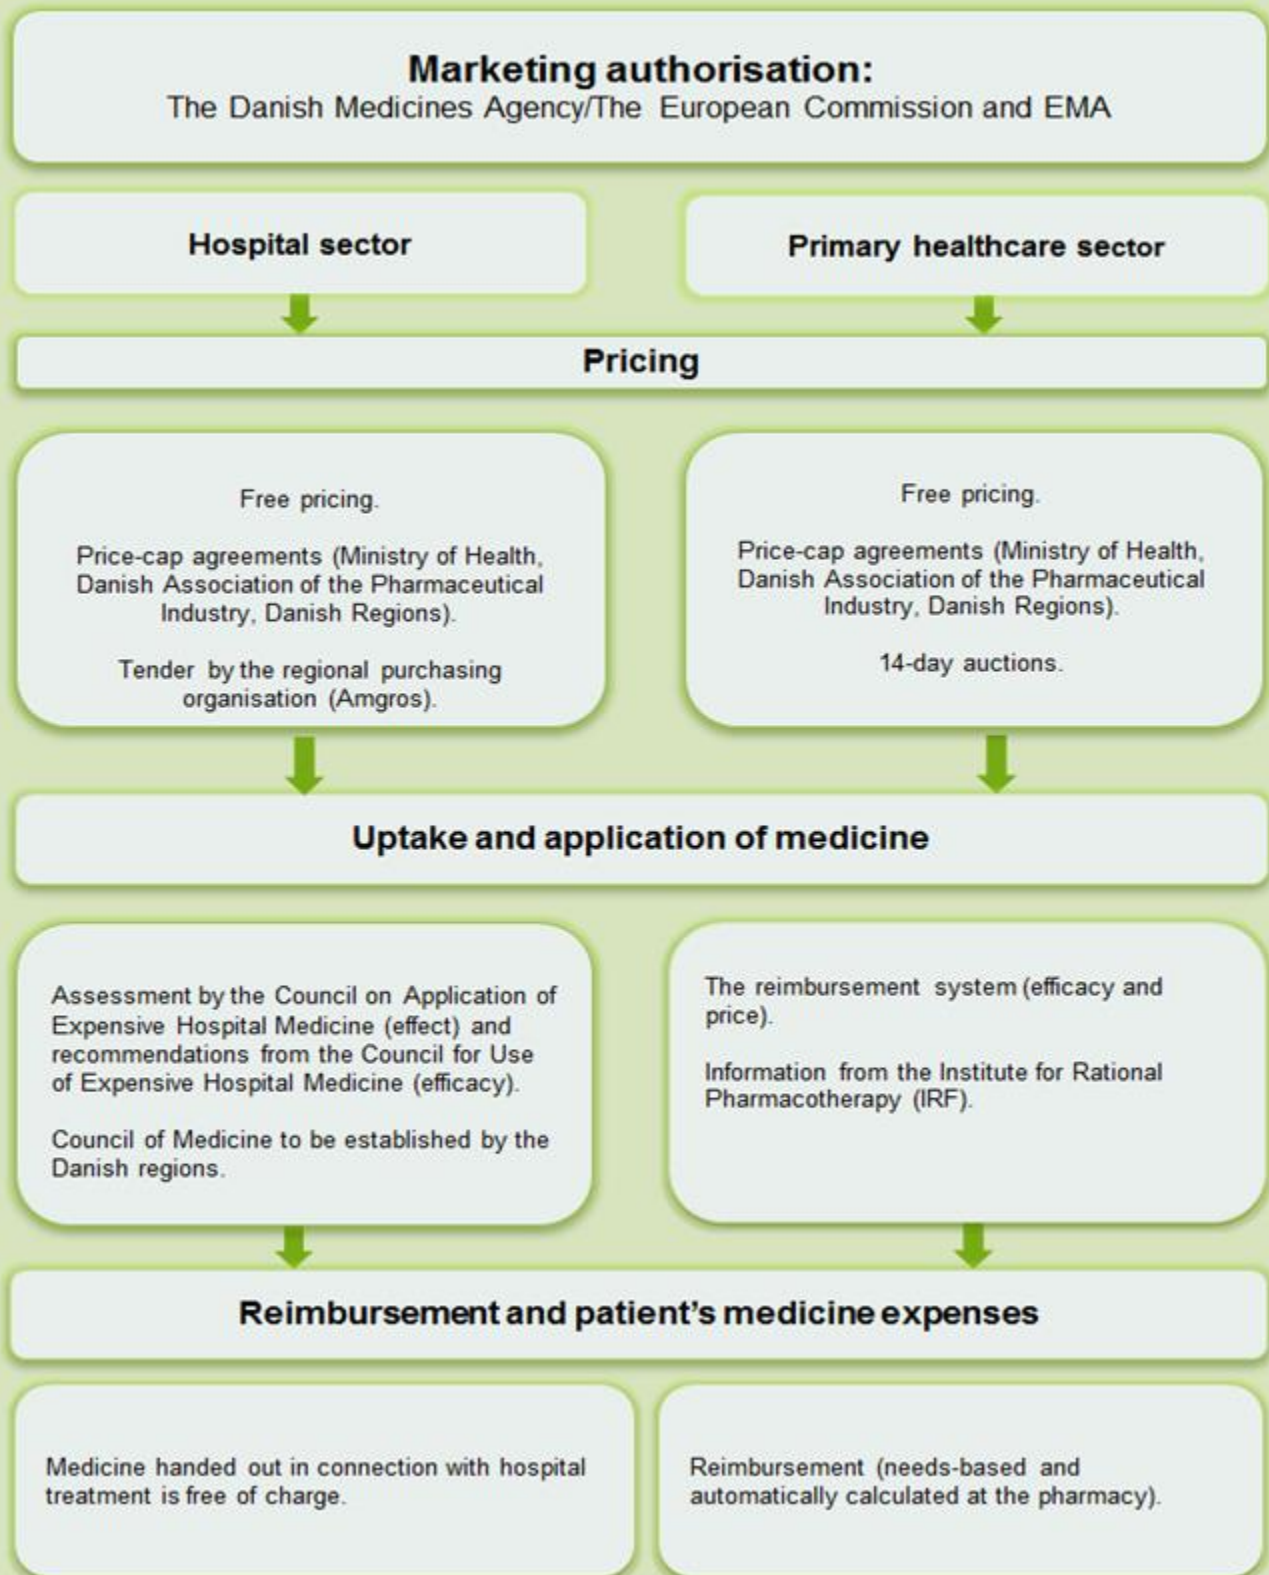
Marketing authorisation:
The Danish Medicines Agency/The European Commission and EMA

Hospital sector

Primary healthcare sector

Pricing

Free pricing.

Price-cap agreements (Ministry of Health, Danish Association of the Pharmaceutical Industry, Danish Regions).

Tender by the regional purchasing organisation (Amgros).

Free pricing.

Price-cap agreements (Ministry of Health, Danish Association of the Pharmaceutical Industry, Danish Regions).

14-day auctions.

Uptake and application of medicine

Assessment by the Council on Application of Expensive Hospital Medicine (effect) and recommendations from the Council for Use of Expensive Hospital Medicine (efficacy).

Council of Medicine to be established by the Danish regions.

The reimbursement system (efficacy and price).

Information from the Institute for Rational Pharmacotherapy (IRF).

Reimbursement and patient's medicine expenses

Medicine handed out in connection with hospital treatment is free of charge.

Reimbursement (needs-based and automatically calculated at the pharmacy).